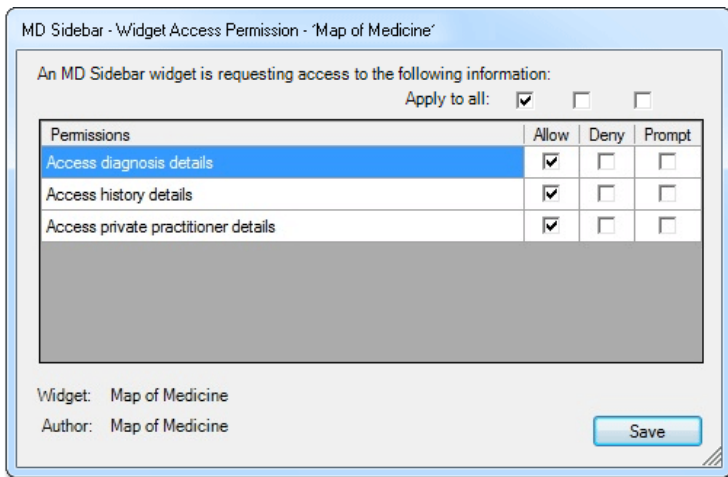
MD Sidebar - Widget Access Permission - 'Map of Medicine'

An MD Sidebar widget is requesting access to the following information:

Apply to all: ☑ ☐ ☐

| Permissions | Allow | Deny | Prompt |
|---|---|---|---|
| Access diagnosis details | ☑ | ☐ | ☐ |
| Access history details | ☑ | ☐ | ☐ |
| Access private practitioner details | ☑ | ☐ | ☐ |

Widget: Map of Medicine

Author: Map of Medicine

Save